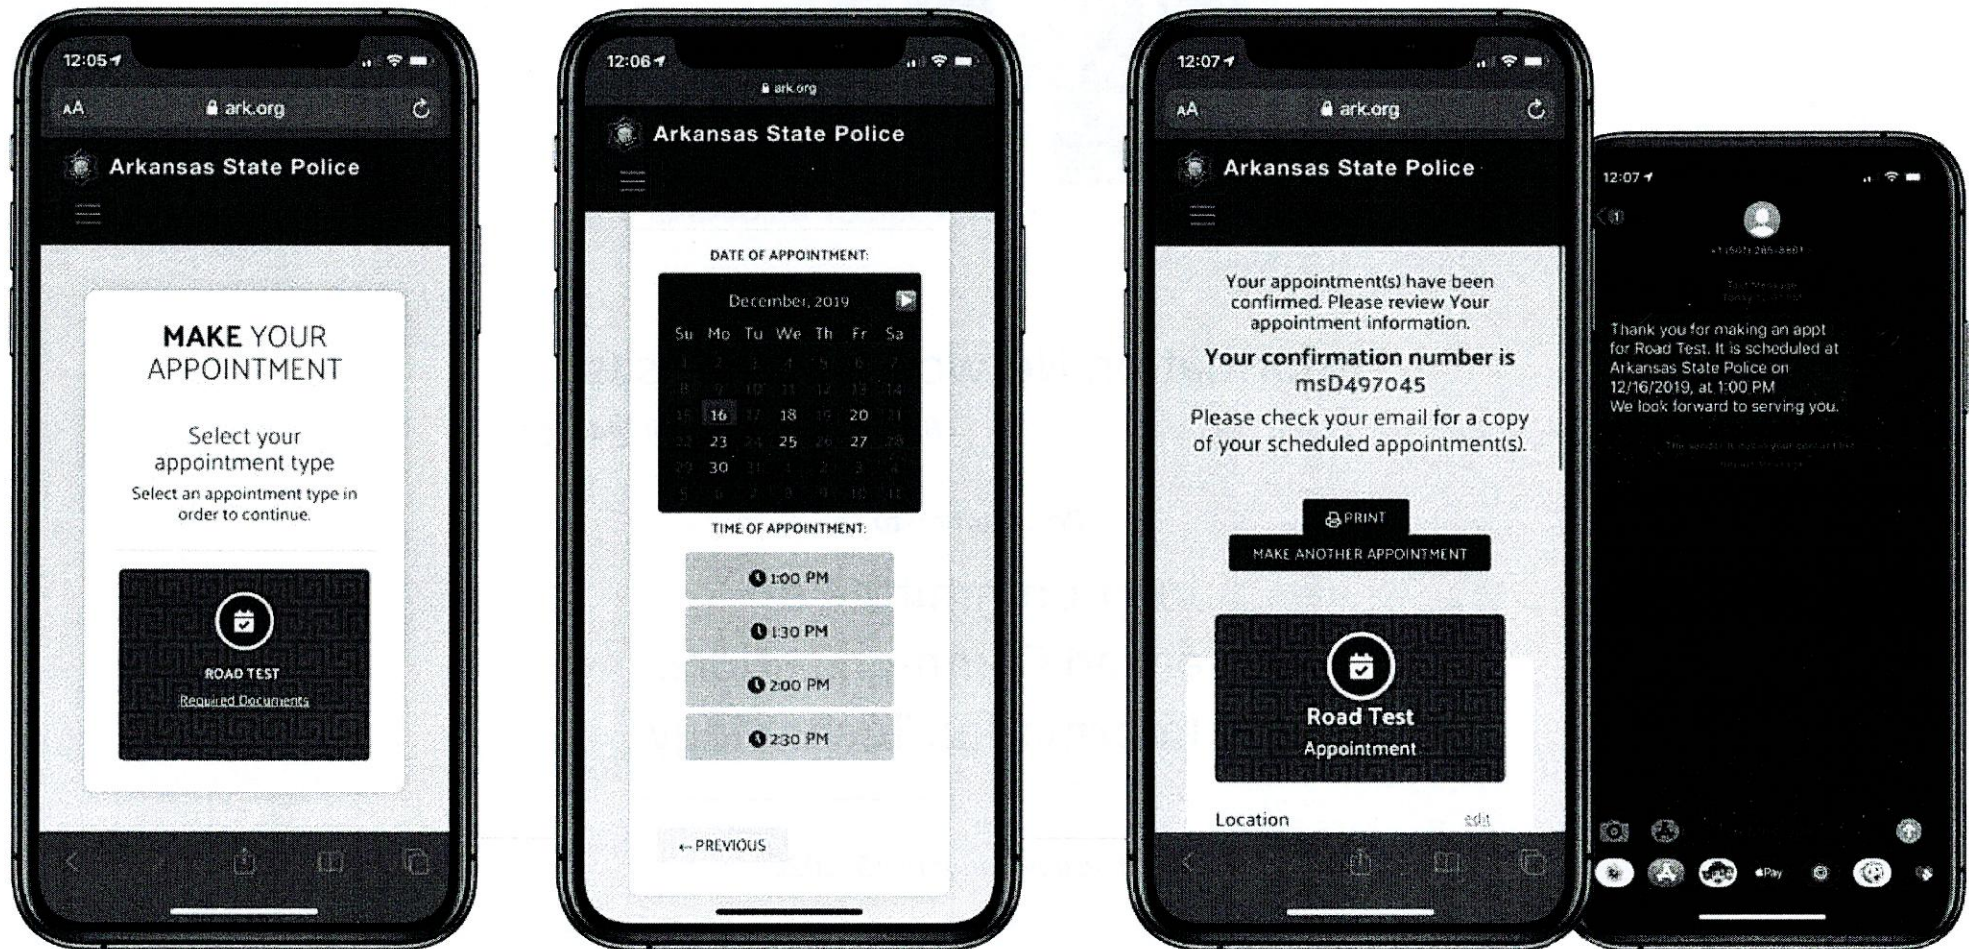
12:05
AA ark.org
Arkansas State Police

MAKE YOUR APPOINTMENT

Select your appointment type
Select an appointment type in order to continue.

ROAD TEST
Required Documents

12:06
ark.org
Arkansas State Police

DATE OF APPOINTMENT:

December, 2019

| Su | Mo | Tu | We | Th | Fr | Sa |
|---|---|---|---|---|---|---|
| 1 | 2 | 3 | 4 | 5 | 6 | 7 |
| 8 | 9 | 10 | 11 | 12 | 13 | 14 |
| 15 | 16 | 17 | 18 | 19 | 20 | 21 |
| 22 | 23 | 24 | 25 | 26 | 27 | 28 |
| 29 | 30 | 31 | 1 | 2 | 3 | 4 |
| 5 | 6 | 7 | 8 | 9 | 10 | 11 |

TIME OF APPOINTMENT:

1:00 PM
1:30 PM
2:00 PM
2:30 PM

← PREVIOUS

12:07
AA ark.org
Arkansas State Police

Your appointment(s) have been confirmed. Please review Your appointment information.
Your confirmation number is msD497045
Please check your email for a copy of your scheduled appointment(s).

PRINT
MAKE ANOTHER APPOINTMENT

Road Test
Appointment

Location edit

12:07
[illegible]
Text Message
Today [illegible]

Thank you for making an appt for Road Test. It is scheduled at Arkansas State Police on 12/16/2019, at 1:00 PM
We look forward to serving you.

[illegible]

Pay